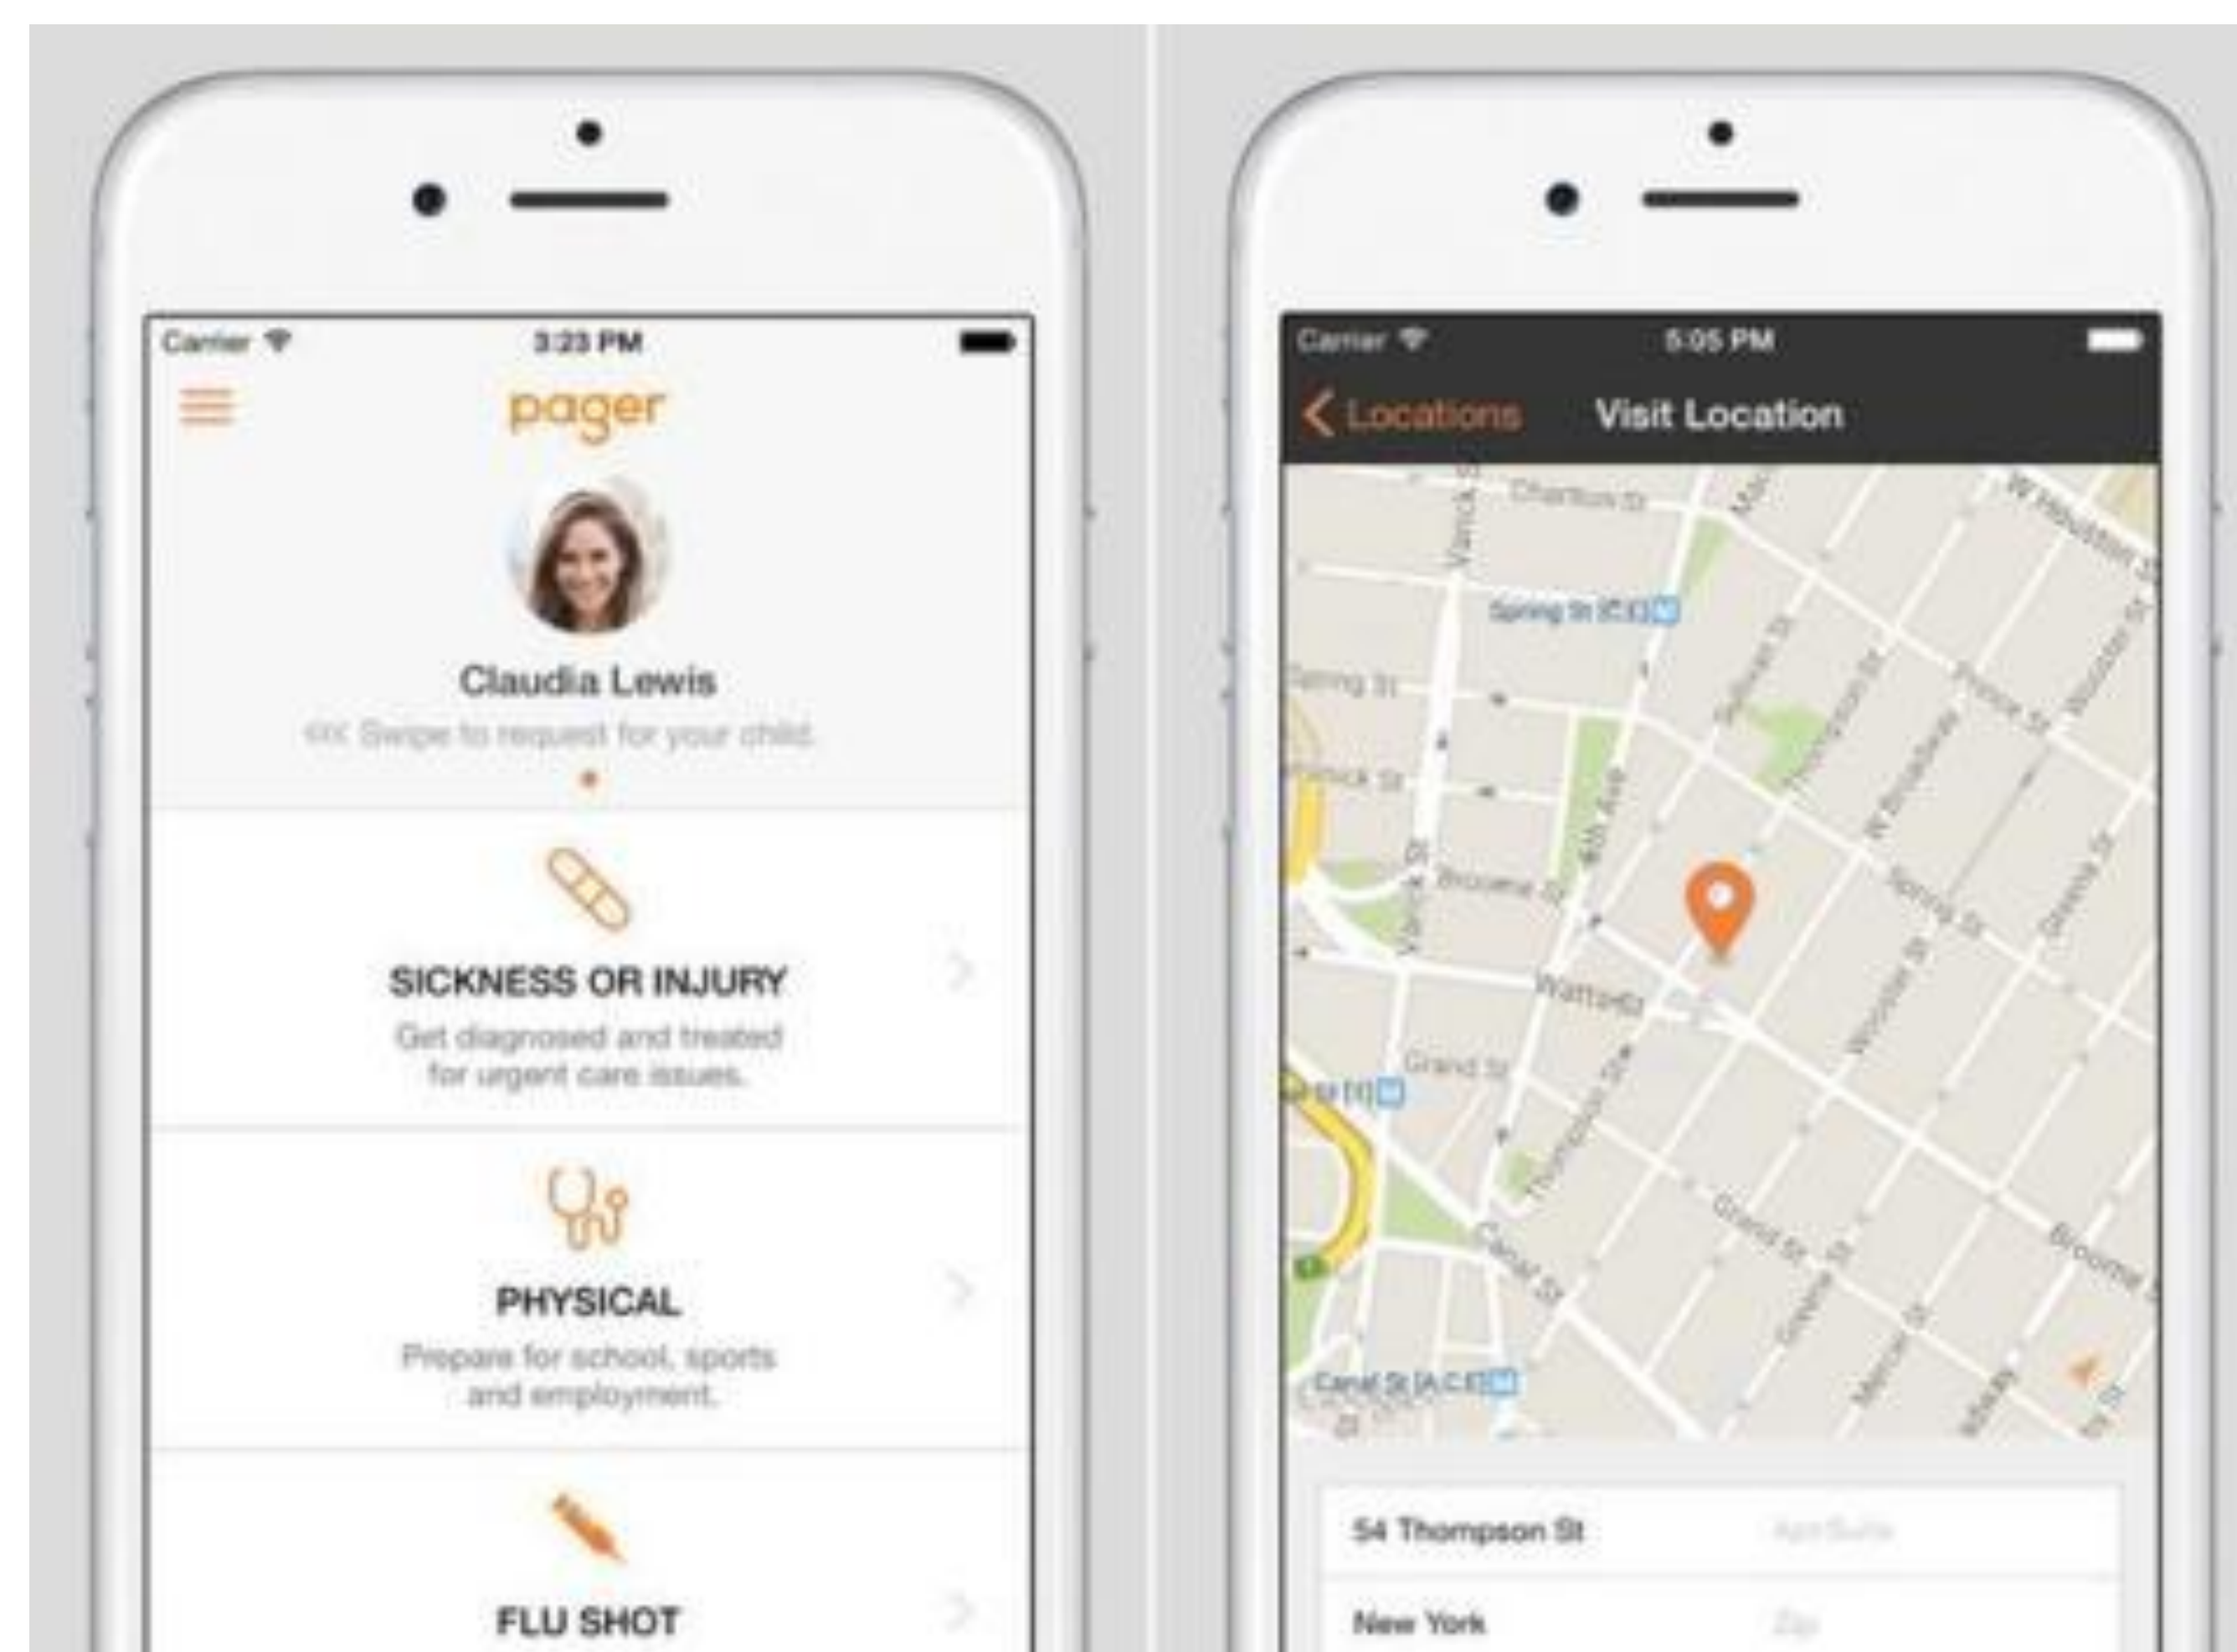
Carrier 3:23 PM

pager

Claudia Lewis

<< Swipe to request for your child.

SICKNESS OR INJURY

Get diagnosed and treated for urgent care issues.

PHYSICAL

Prepare for school, sports and employment.

FLU SHOT

Carrier 5:05 PM

Locations Visit Location

Charlton St

Varick St

Spring St [C,E]

Spring St

Vandam St

Broome St

6th Ave

Sullivan St

Thompson St

W Broadway

Prince St

Wooster St

W Houston St

Spring St

Greene St

Watts St

Grand St

Canal St

Grand St

Greene St

Mercer St

Broome St

Canal St [A,C,E]

54 Thompson St

Apt Suite

New York

Zip